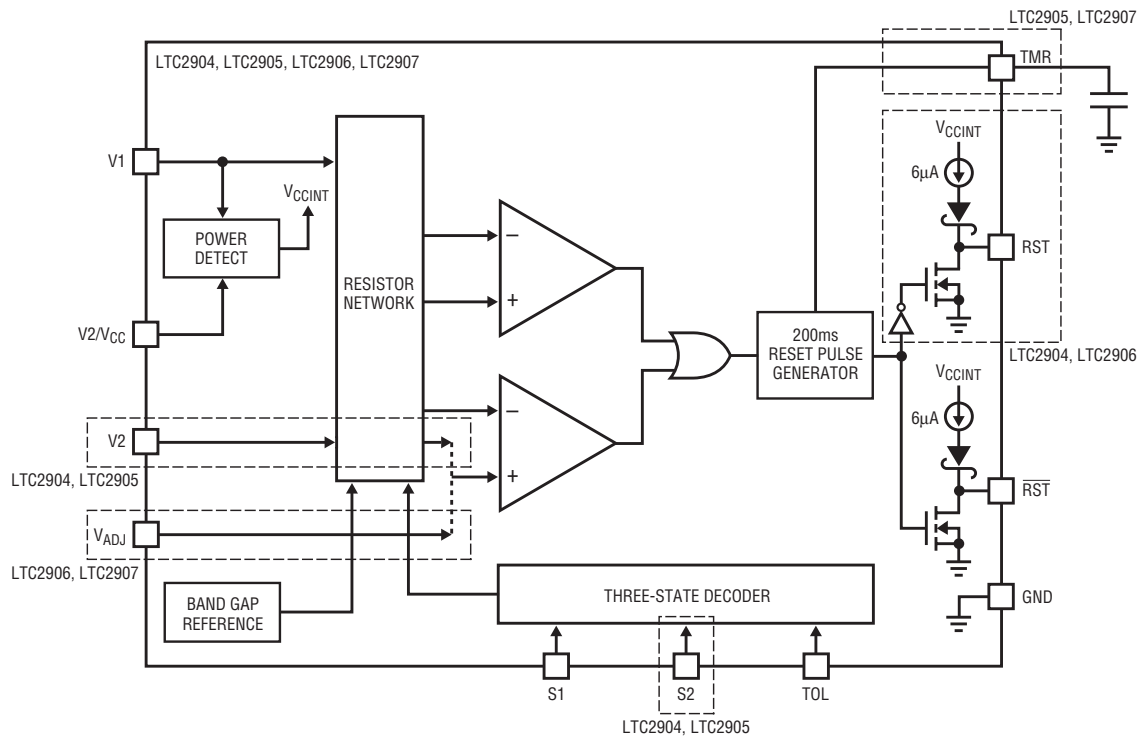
LTC2905, LTC2907

LTC2904, LTC2905, LTC2906, LTC2907

TMR

V1

$V_{CCINT}$

6μA

POWER DETECT

$V_{CCINT}$

RESISTOR NETWORK

−

+

RST

$V2/V_{CC}$

200ms RESET PULSE GENERATOR

LTC2904, LTC2906

$V_{CCINT}$

−

V2

6μA

+

LTC2904, LTC2905

$\overline{RST}$

$V_{ADJ}$

LTC2906, LTC2907

BAND GAP REFERENCE

THREE-STATE DECODER

GND

S1

S2

TOL

LTC2904, LTC2905